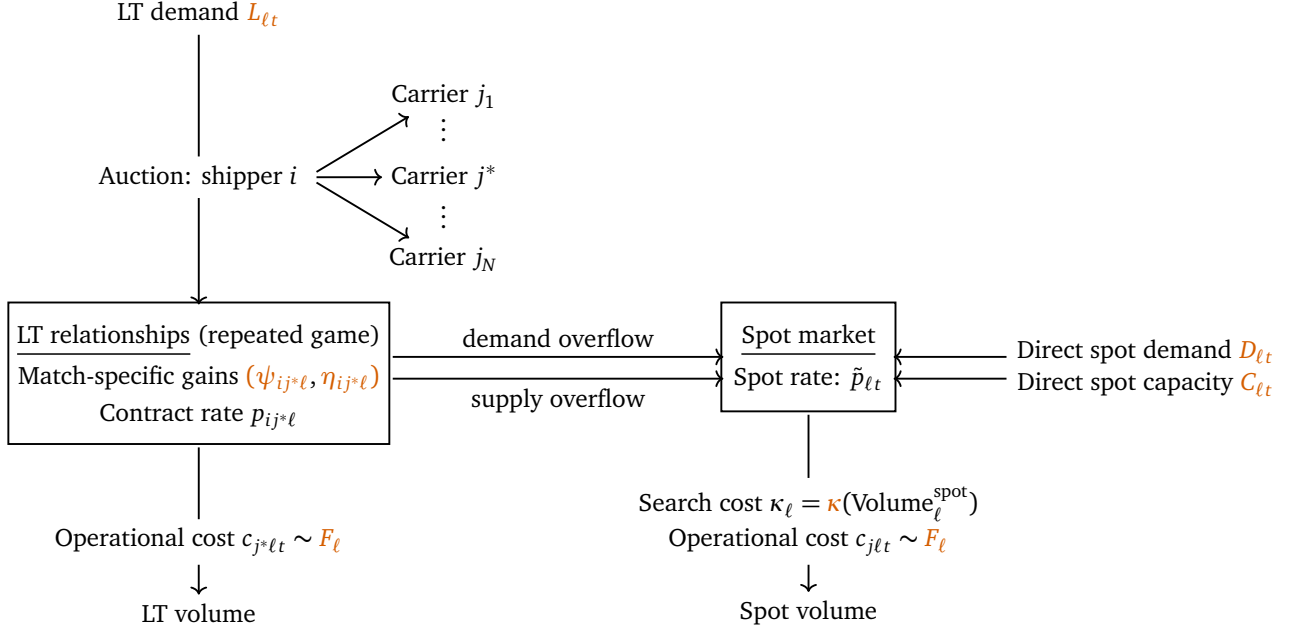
LT demand $L_{\ell t}$

Auction: shipper $i$

Carrier $j_1$

⋮

Carrier $j^*$

⋮

Carrier $j_N$

LT relationships (repeated game)
Match-specific gains $(\psi_{ij^*\ell}, \eta_{ij^*\ell})$
Contract rate $p_{ij^*\ell}$

demand overflow

supply overflow

Spot market
Spot rate: $\tilde{p}_{\ell t}$

Direct spot demand $D_{\ell t}$
Direct spot capacity $C_{\ell t}$

Operational cost $c_{j^*\ell t} \sim F_\ell$

LT volume

Search cost $\kappa_\ell = \kappa(\text{Volume}_\ell^{\text{spot}})$
Operational cost $c_{j\ell t} \sim F_\ell$

Spot volume